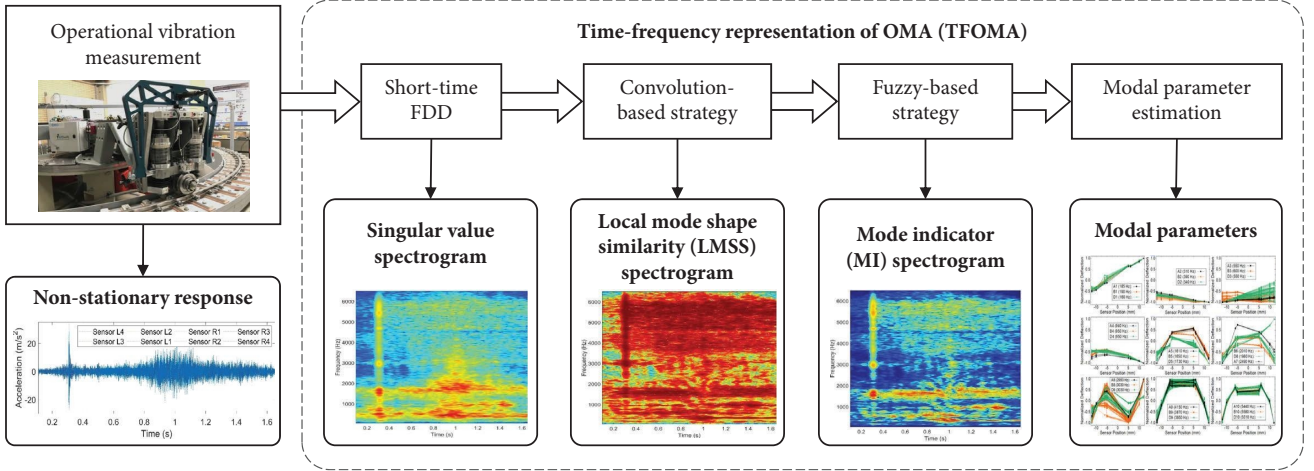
Operational vibration measurement

Non-stationary response

Sensor L4 Sensor L2 Sensor R1 Sensor R3
Sensor L3 Sensor L1 Sensor R2 Sensor R4

Acceleration (m/s²)

20
0
-20

0.2 0.4 0.6 0.8 1 1.2 1.4 1.6
Time (s)

Time-frequency representation of OMA (TFOMA)

Short-time FDD

Convolution-based strategy

Fuzzy-based strategy

Modal parameter estimation

Singular value spectrogram

6000
5000
4000
3000
2000
1000
Frequency (Hz)
0.2 0.4 0.6 0.8 1 1.2 1.4 1.6
Time (s)

Local mode shape similarity (LMSS) spectrogram

Frequency (Hz)
Time (s)

Mode indicator (MI) spectrogram

Frequency (Hz)
Time (s)

Modal parameters

Sensor Position (mm)